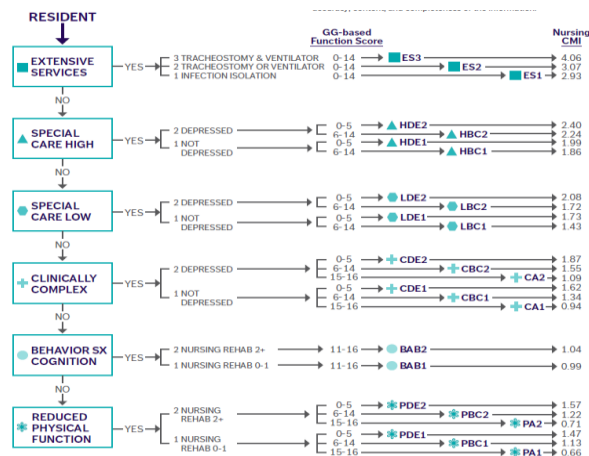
RESIDENT

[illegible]

GG-based Function Score

Nursing CMI

EXTENSIVE SERVICES — YES
3 TRACHEOSTOMY & VENTILATOR 0–14 ES3 4.06
2 TRACHEOSTOMY OR VENTILATOR 0–14 ES2 3.07
1 INFECTION ISOLATION 0–14 ES1 2.93

NO

SPECIAL CARE HIGH — YES
2 DEPRESSED 0–5 HDE2 2.40
6–14 HBC2 2.24
1 NOT DEPRESSED 0–5 HDE1 1.99
6–14 HBC1 1.86

NO

SPECIAL CARE LOW — YES
2 DEPRESSED 0–5 LDE2 2.08
6–14 LBC2 1.72
1 NOT DEPRESSED 0–5 LDE1 1.73
6–14 LBC1 1.43

NO

CLINICALLY COMPLEX — YES
2 DEPRESSED 0–5 CDE2 1.87
6–14 CBC2 1.55
15–16 CA2 1.09
1 NOT DEPRESSED 0–5 CDE1 1.62
6–14 CBC1 1.34
15–16 CA1 0.94

NO

BEHAVIOR SX COGNITION — YES
2 NURSING REHAB 2+ 11–16 BAB2 1.04
1 NURSING REHAB 0-1 11–16 BAB1 0.99

NO

REDUCED PHYSICAL FUNCTION — YES
2 NURSING REHAB 2+ 0–5 PDE2 1.57
6–14 PBC2 1.22
15–16 PA2 0.71
1 NURSING REHAB 0-1 0–5 PDE1 1.47
6–14 PBC1 1.13
15–16 PA1 0.66